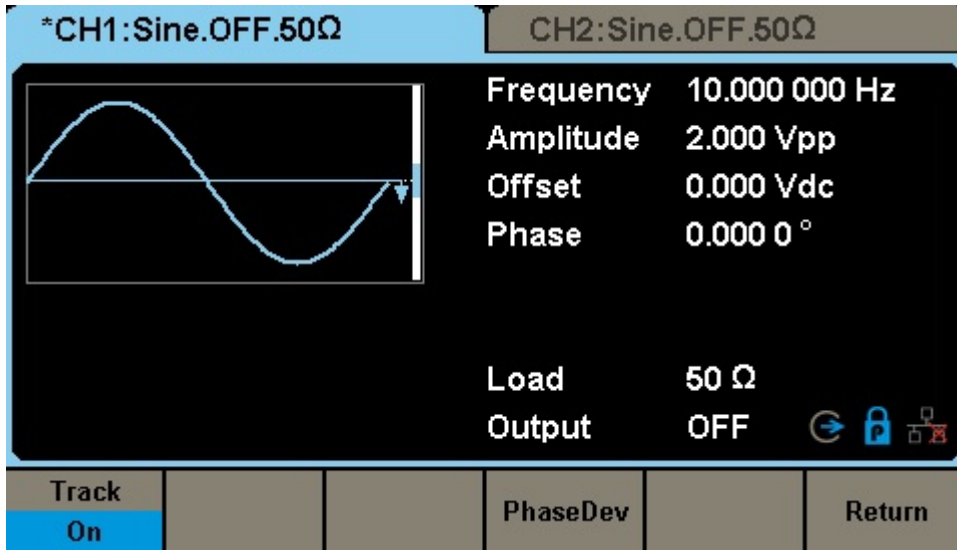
*CH1:Sine.OFF.50Ω

CH2:Sine.OFF.50Ω

| | |
|---|---|
| Frequency | 10.000 000 Hz |
| Amplitude | 2.000 Vpp |
| Offset | 0.000 Vdc |
| Phase | 0.000 0 ° |
| Load | 50 Ω |
| Output | OFF |

P

Track
On

PhaseDev

Return